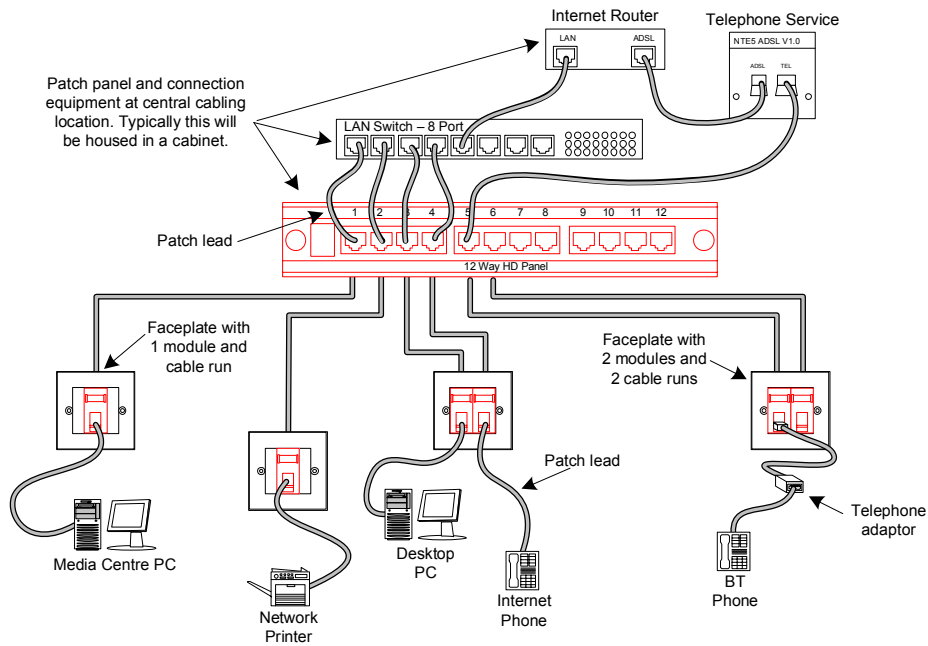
Internet Router

LAN

ADSL

Telephone Service

NTE5 ADSL V1.0

ADSL

TEL

Patch panel and connection equipment at central cabling location. Typically this will be housed in a cabinet.

LAN Switch – 8 Port

Patch lead

1 2 3 4 5 6 7 8 9 10 11 12

12 Way HD Panel

Faceplate with 1 module and cable run

Faceplate with 2 modules and 2 cable runs

Patch lead

Telephone adaptor

Media Centre PC

Network Printer

Desktop PC

Internet Phone

BT Phone